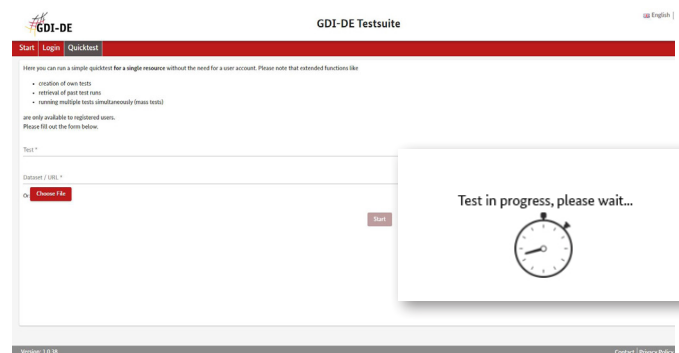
GDI-DE

GDI-DE Testsuite

English |

Start Login Quicktest

Here you can run a simple quicktest for a single resource without the need for a user account. Please note that extended functions like

- creation of own tests
- retrieval of past test runs
- running multiple tests simultaneously (mass tests)

are only available to registered users.
Please fill out the form below.

Test *

Dataset / URL *

Or Choose File

Start

Test in progress, please wait...

Version: 1.0.38

Contact | Privacy Policy